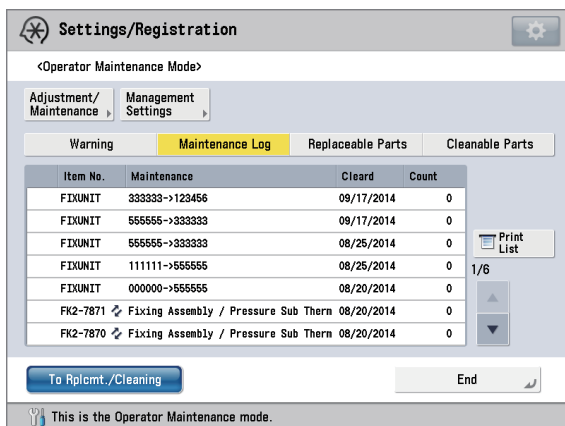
Settings/Registration

<Operator Maintenance Mode>

Adjustment/ Maintenance

Management Settings

Warning

Maintenance Log

Replaceable Parts

Cleanable Parts

| Item No. | Maintenance | Cleard | Count |
|---|---|---|---|
| FIXUNIT | 333333->123456 | 09/17/2014 | 0 |
| FIXUNIT | 555555->333333 | 09/17/2014 | 0 |
| FIXUNIT | 555555->333333 | 08/25/2014 | 0 |
| FIXUNIT | 111111->555555 | 08/25/2014 | 0 |
| FIXUNIT | 000000->555555 | 08/20/2014 | 0 |
| FK2-7871 | Fixing Assembly / Pressure Sub Therm | 08/20/2014 | 0 |
| FK2-7870 | Fixing Assembly / Pressure Sub Therm | 08/20/2014 | 0 |

Print List

1/6

To Rplcmt./Cleaning

End

This is the Operator Maintenance mode.